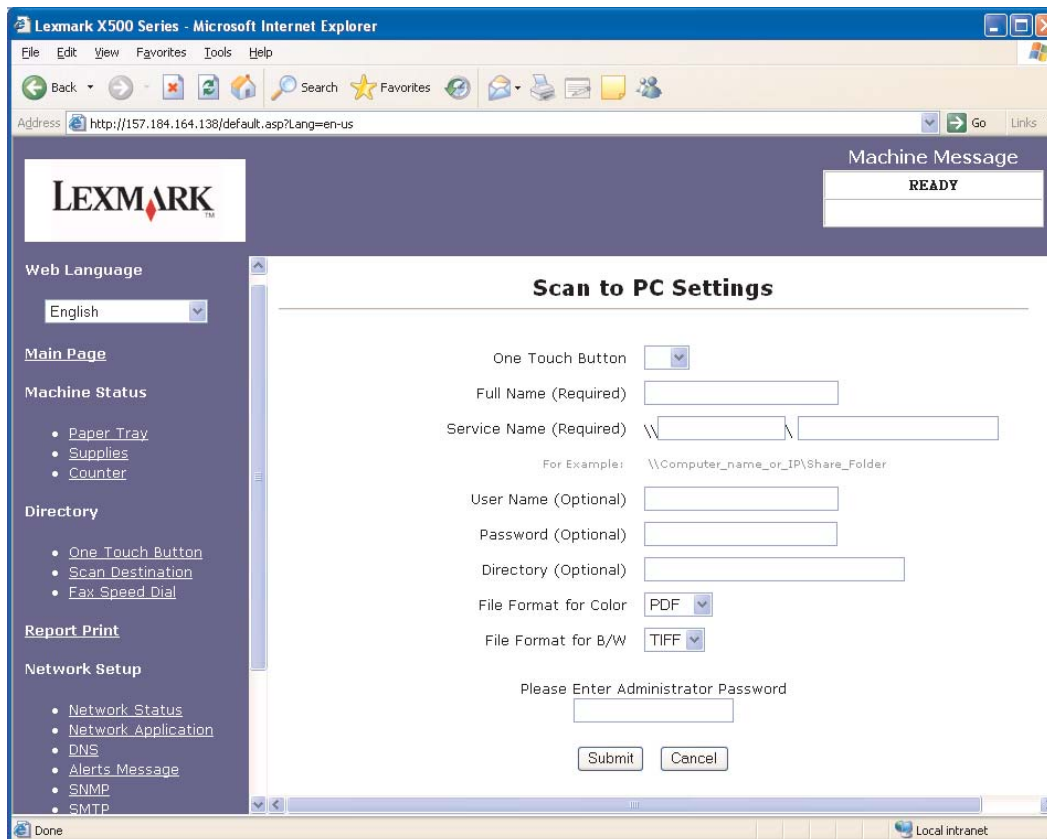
Lexmark X500 Series - Microsoft Internet Explorer

File Edit View Favorites Tools Help

Back Search Favorites

Address http://157.184.164.138/default.asp?Lang=en-us Go Links

LEXMARK

Machine Message
READY

Web Language

English

Main Page

Machine Status

• Paper Tray
• Supplies
• Counter

Directory

• One Touch Button
• Scan Destination
• Fax Speed Dial

Report Print

Network Setup

• Network Status
• Network Application
• DNS
• Alerts Message
• SNMP
• SMTP

Scan to PC Settings

One Touch Button

Full Name (Required)

Service Name (Required) \\ \

For Example: \\Computer_name_or_IP\Share_Folder

User Name (Optional)

Password (Optional)

Directory (Optional)

File Format for Color PDF

File Format for B/W TIFF

Please Enter Administrator Password

Submit Cancel

Done Local intranet